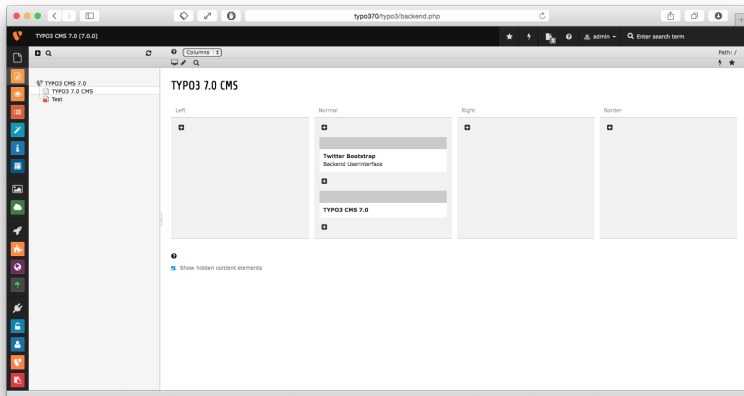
typo370/typo3/backend.php

TYPO3 CMS [7.0.0]

admin

Enter search term

Columns

Path: /

TYPO3 CMS 7.0

TYPO3 7.0 CMS

Test

TYPO3 7.0 CMS

Left

Normal

Right

Border

Twitter Bootstrap
Backend Userinterface

TYPO3 CMS 7.0

Show hidden content elements